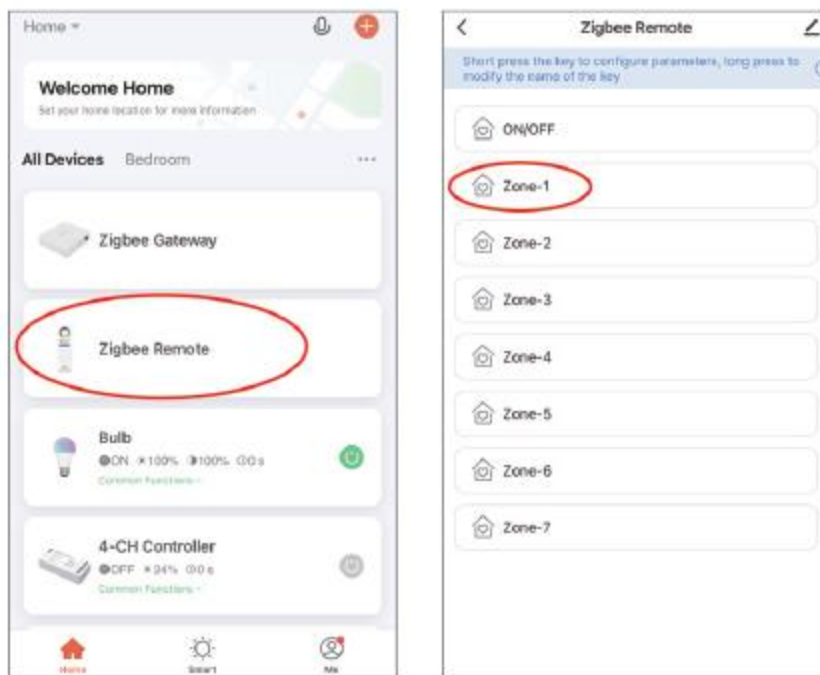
Home

Welcome Home

Set your home location for more information

All Devices Bedroom ···

Zigbee Gateway

Zigbee Remote

Bulb

ON 100% 100% 0s

Common Functions

4-CH Controller

OFF 24% 0s

Common Functions

Home

Smart

Me

Zigbee Remote

Short press the key to configure parameters, long press to modify the name of the key

ON/OFF

Zone-1

Zone-2

Zone-3

Zone-4

Zone-5

Zone-6

Zone-7